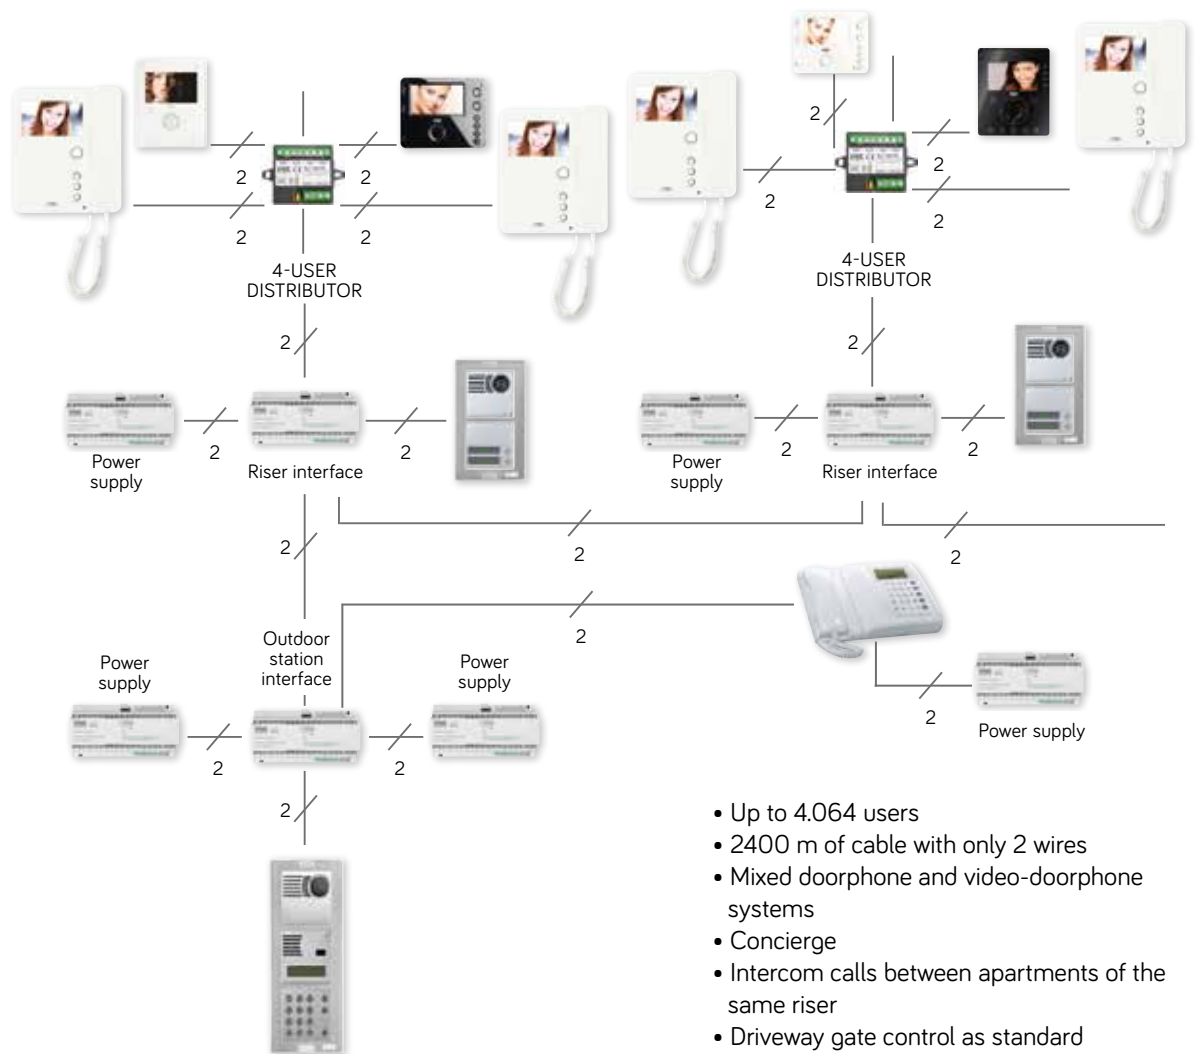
2
2
2
2
4-USER DISTRIBUTOR

2
2
2
2
4-USER DISTRIBUTOR

2

2
2
Power supply
Riser interface

2
2
Power supply
Riser interface

2
2
2
2

Power supply
Outdoor station interface
Power supply
2
2
2

2
Power supply

• Up to 4.064 users
• 2400 m of cable with only 2 wires
• Mixed doorphone and video-doorphone systems
• Concierge
• Intercom calls between apartments of the same riser
• Driveway gate control as standard